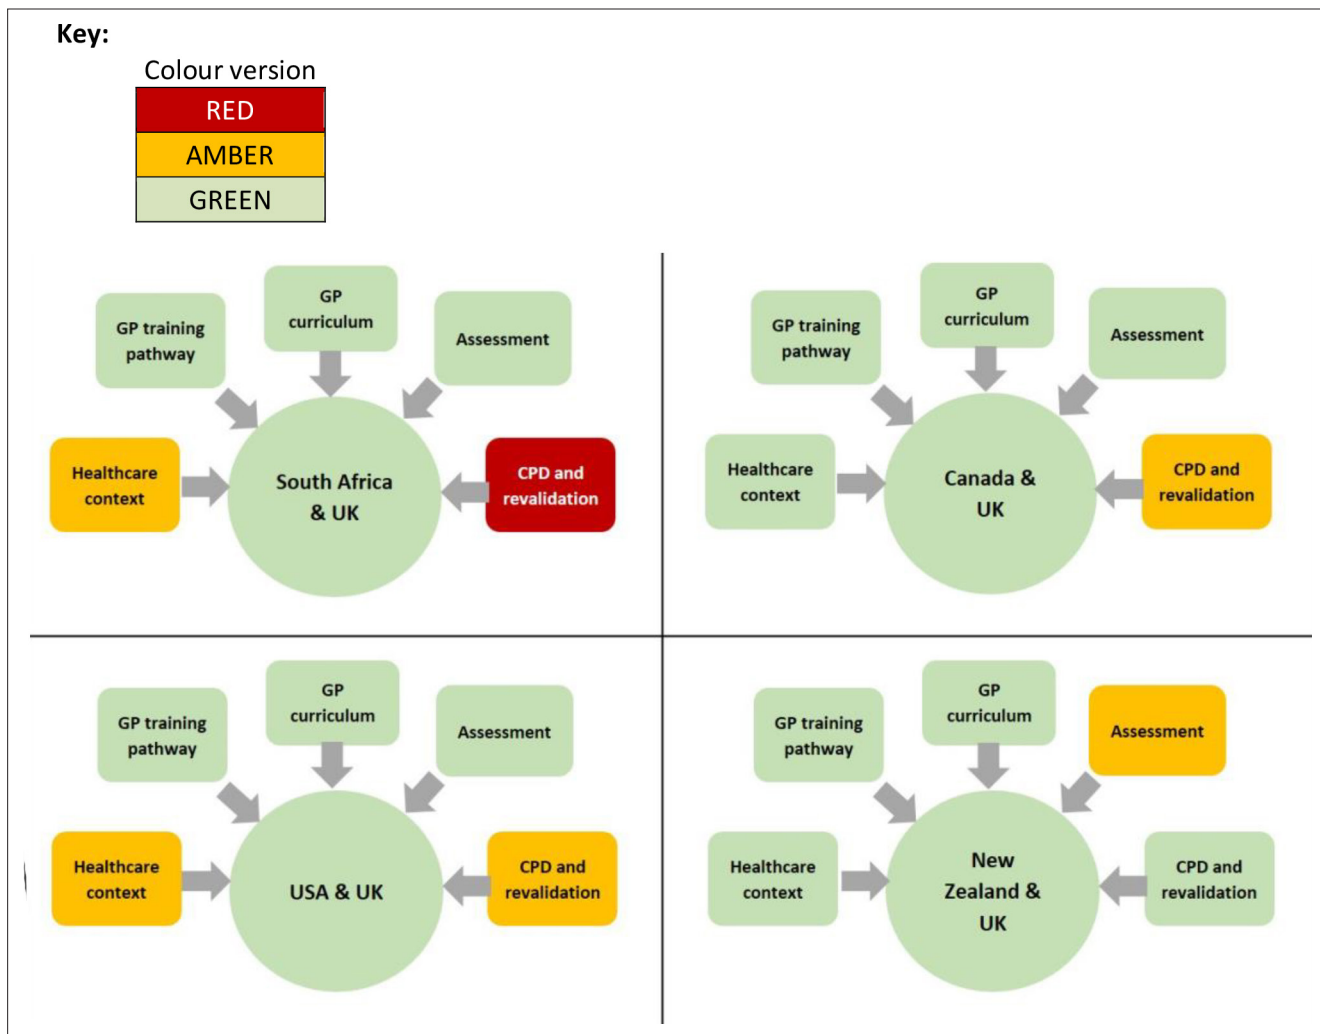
Key:

Colour version

| RED |
|---|
| AMBER |
| GREEN |

GP training pathway

GP curriculum

Assessment

Healthcare context

South Africa & UK

CPD and revalidation

GP training pathway

GP curriculum

Assessment

Healthcare context

Canada & UK

CPD and revalidation

GP training pathway

GP curriculum

Assessment

Healthcare context

USA & UK

CPD and revalidation

GP training pathway

GP curriculum

Assessment

Healthcare context

New Zealand & UK

CPD and revalidation